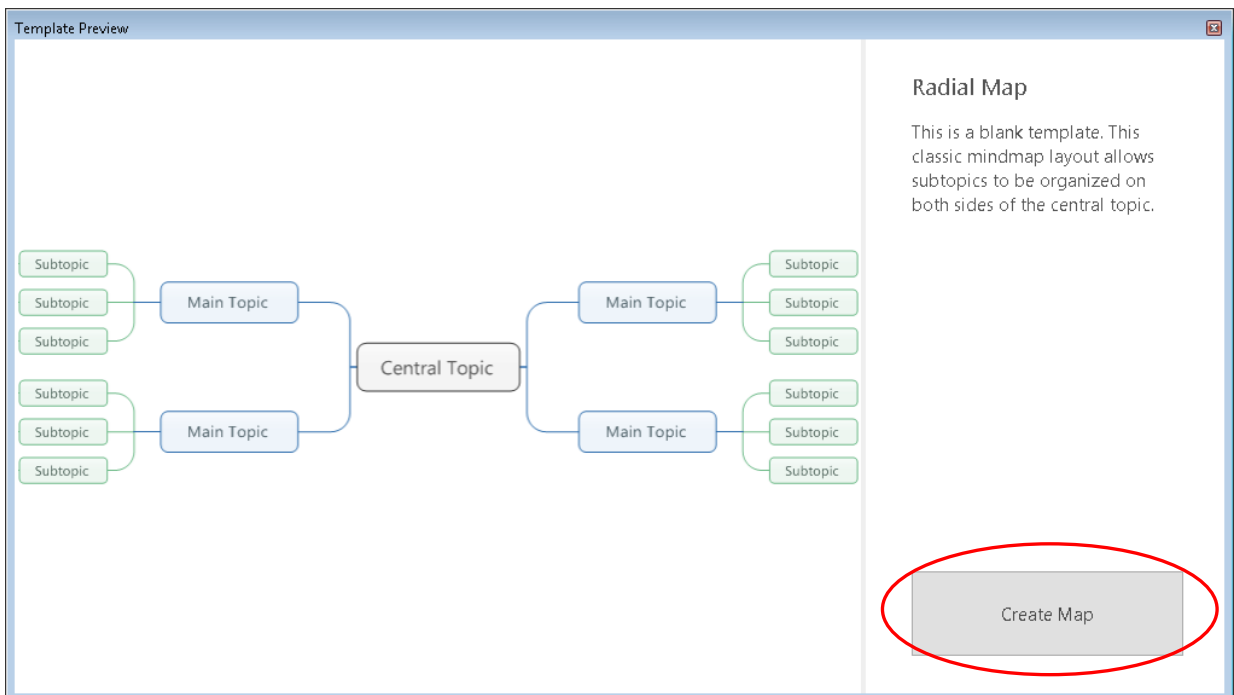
Template Preview

Subtopic
Subtopic
Subtopic
Main Topic
Subtopic
Subtopic
Subtopic
Main Topic

Central Topic

Main Topic
Subtopic
Subtopic
Subtopic
Main Topic
Subtopic
Subtopic
Subtopic

Radial Map

This is a blank template. This classic mindmap layout allows subtopics to be organized on both sides of the central topic.

Create Map